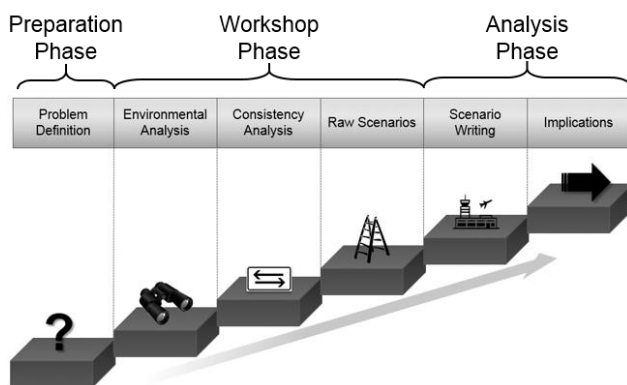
Preparation Phase

Workshop Phase

Analysis Phase

| Problem Definition | Environmental Analysis | Consistency Analysis | Raw Scenarios | Scenario Writing | Implications |
|---|---|---|---|---|---|

?